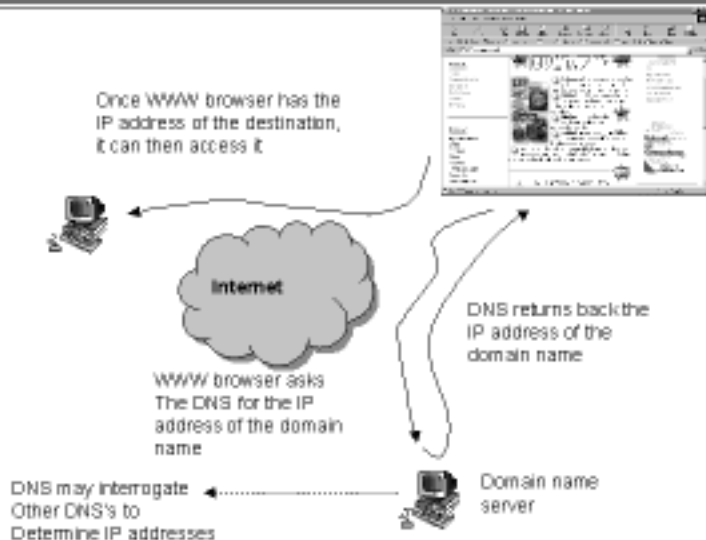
Once WWW browser has the IP address of the destination, it can then access it

Internet

DNS returns back the IP address of the domain name

WWW browser asks The DNS for the IP address of the domain name

DNS may interrogate Other DNS's to Determine IP addresses

Domain name server